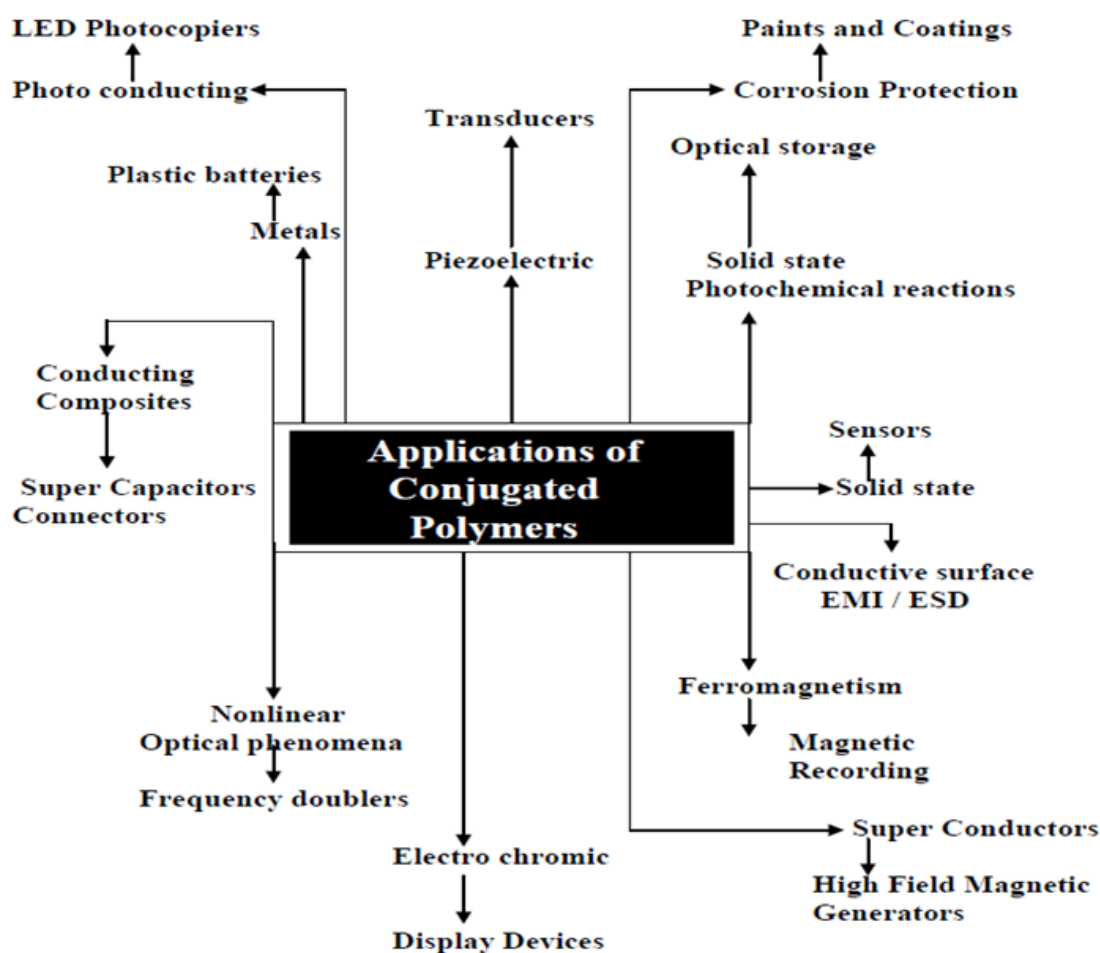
LED Photocopiers

Photo conducting

Paints and Coatings

Corrosion Protection

Transducers

Optical storage

Plastic batteries

Metals

Piezoelectric

Solid state
Photochemical reactions

Conducting
Composites

Super Capacitors
Connectors

Applications of
Conjugated
Polymers

Sensors

Solid state

Conductive surface
EMI / ESD

Ferromagnetism

Magnetic
Recording

Nonlinear
Optical phenomena

Frequency doublers

Electro chromic

Display Devices

Super Conductors

High Field Magnetic
Generators